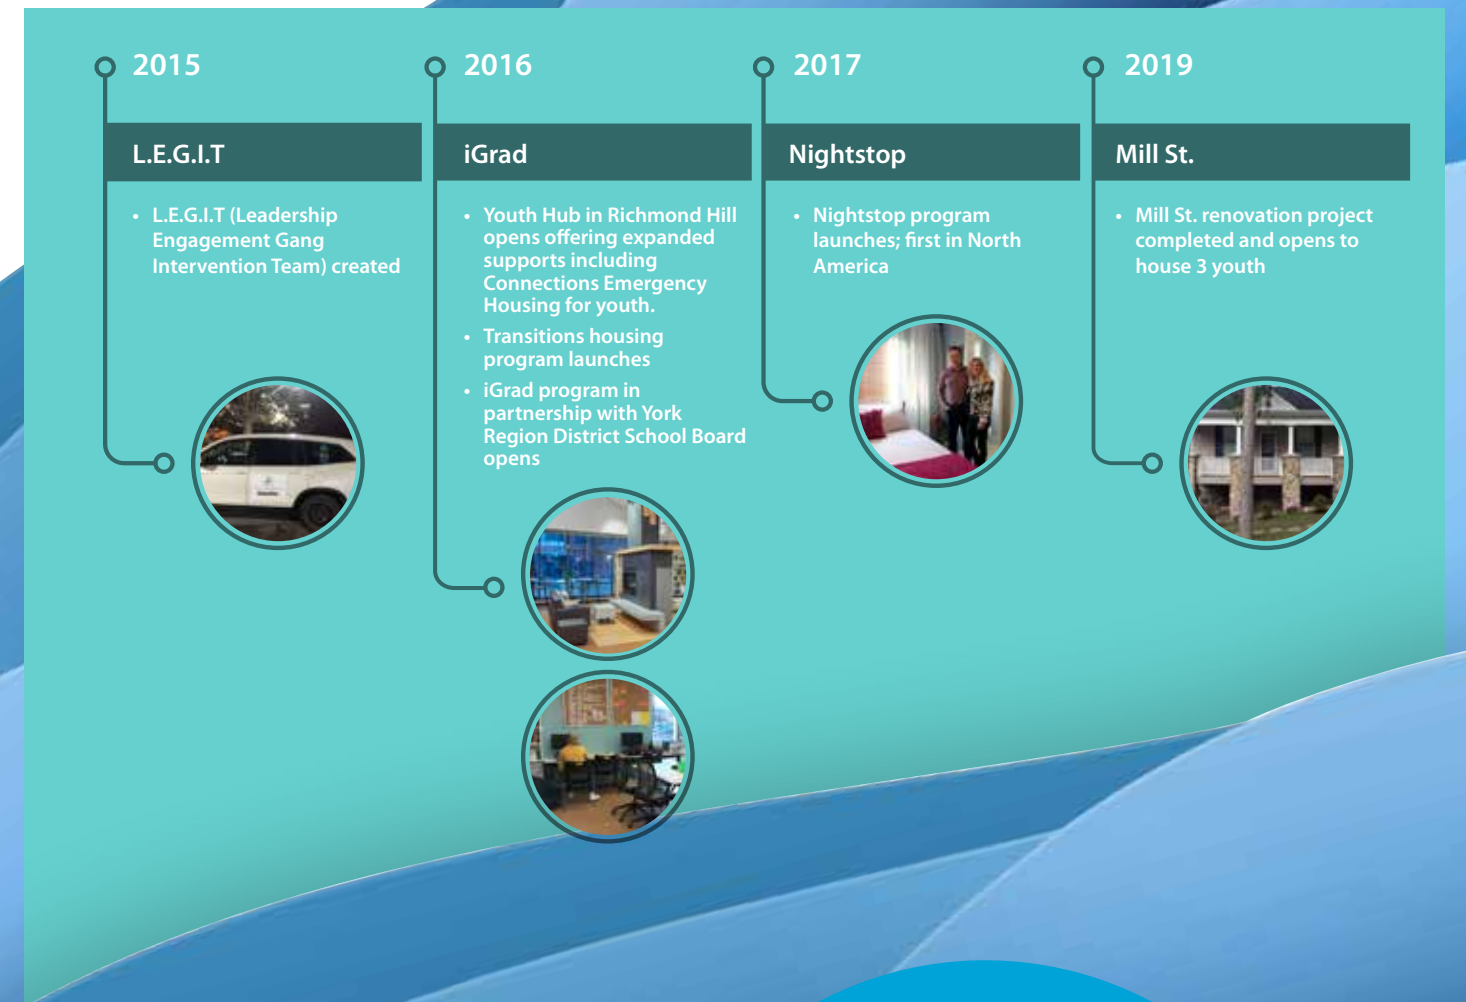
2015

L.E.G.I.T

• L.E.G.I.T (Leadership Engagement Gang Intervention Team) created

2016

iGrad

• Youth Hub in Richmond Hill opens offering expanded supports including Connections Emergency Housing for youth.
• Transitions housing program launches
• iGrad program in partnership with York Region District School Board opens

2017

Nightstop

• Nightstop program launches; first in North America

2019

Mill St.

• Mill St. renovation project completed and opens to house 3 youth